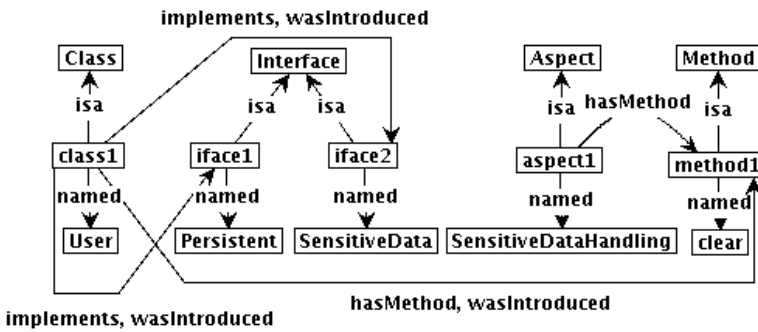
implements, wasIntroduced

Class
isa
class1
named
User

Interface
isa
isa
iface1
named
Persistent
iface2
named
SensitiveData

Aspect
isa
hasMethod
aspect1
named
SensitiveDataHandling

Method
isa
method1
named
clear

hasMethod, wasIntroduced

implements, wasIntroduced